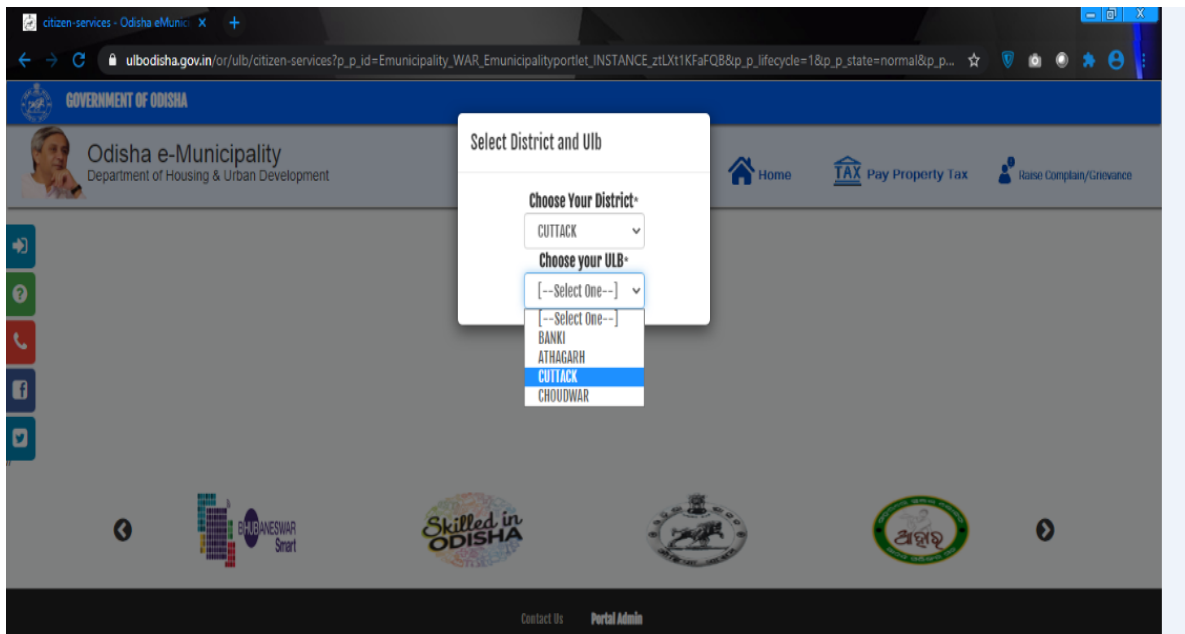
citizen-services - Odisha eMunic X +

ulbodisha.gov.in/or/ulb/citizen-services?p_p_id=Emunicipality_WAR_Emunicipalityportlet_INSTANCE_ztLXt1KFaFQB&p_p_lifecycle=1&p_p_state=normal&p_p...

GOVERNMENT OF ODISHA

Odisha e-Municipality
Department of Housing & Urban Development

Home TAX Pay Property Tax Raise Complain/Grievance

Select District and Ulb

Choose Your District*
CUTTACK
Choose your ULB*
[--Select One--]
[--Select One--]
BANKI
ATHAGARH
CUTTACK
CHOUDWAR

BHUBANESWAR Smart

Skilled in ODISHA

Contact Us Portal Admin